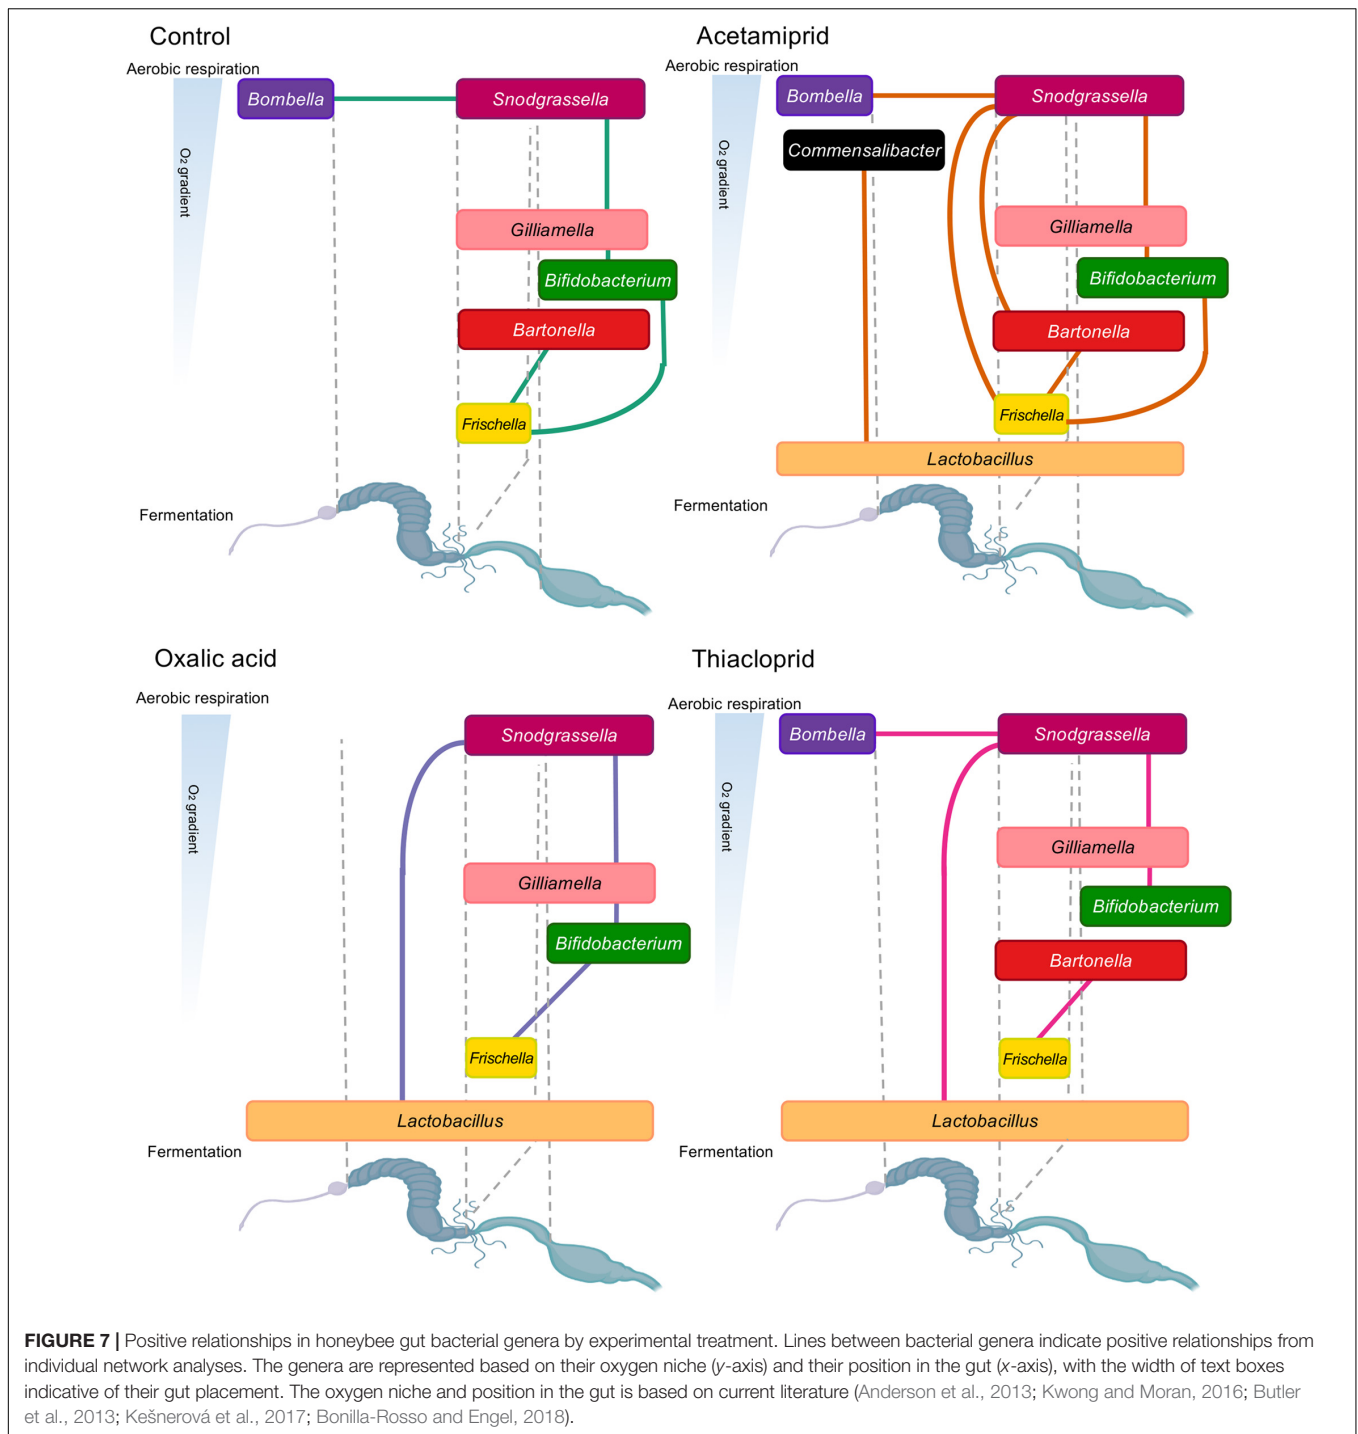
Control

Aerobic respiration

O₂ gradient

Bombella

Snodgrassella

Gilliamella

Bifidobacterium

Bartonella

Frischella

Fermentation

Acetamiprid

Aerobic respiration

O₂ gradient

Bombella

Snodgrassella

Commensalibacter

Gilliamella

Bifidobacterium

Bartonella

Frischella

Lactobacillus

Fermentation

Oxalic acid

Aerobic respiration

O₂ gradient

Snodgrassella

Gilliamella

Bifidobacterium

Frischella

Lactobacillus

Fermentation

Thiacloprid

Aerobic respiration

O₂ gradient

Bombella

Snodgrassella

Gilliamella

Bifidobacterium

Bartonella

Frischella

Lactobacillus

Fermentation

FIGURE 7 | Positive relationships in honeybee gut bacterial genera by experimental treatment. Lines between bacterial genera indicate positive relationships from individual network analyses. The genera are represented based on their oxygen niche (y-axis) and their position in the gut (x-axis), with the width of text boxes indicative of their gut placement. The oxygen niche and position in the gut is based on current literature (Anderson et al., 2013; Kwong and Moran, 2016; Butler et al., 2013; Kešnerová et al., 2017; Bonilla-Rosso and Engel, 2018).